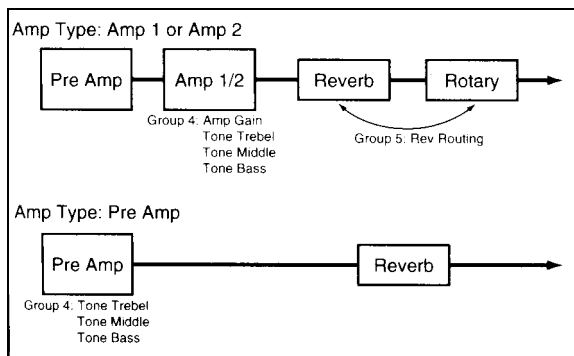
Amp Type: Amp 1 or Amp 2

Pre Amp

Amp 1/2

Reverb

Rotary

Group 4: Amp Gain
Tone Trebel
Tone Middle
Tone Bass

Group 5: Rev Routing

Amp Type: Pre Amp

Pre Amp

Reverb

Group 4: Tone Trebel
Tone Middle
Tone Bass